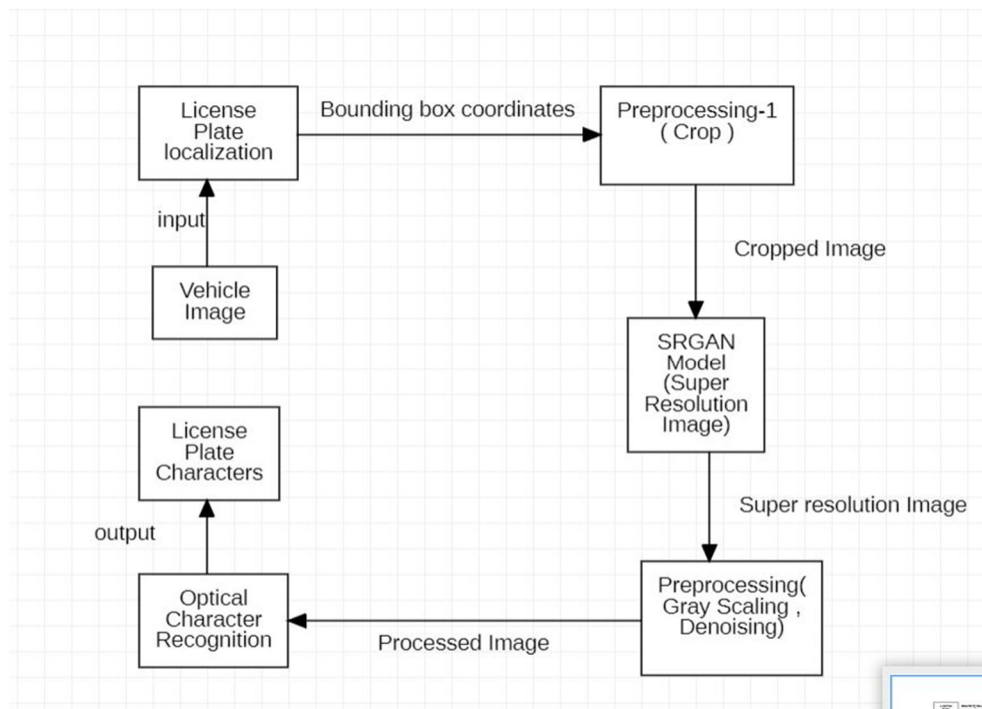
License Plate localization

Bounding box coordinates

Preprocessing-1 ( Crop )

input

Vehicle Image

Cropped Image

SRGAN Model (Super Resolution Image)

License Plate Characters

Super resolution Image

output

Optical Character Recognition

Processed Image

Preprocessing( Gray Scaling , Denoising)